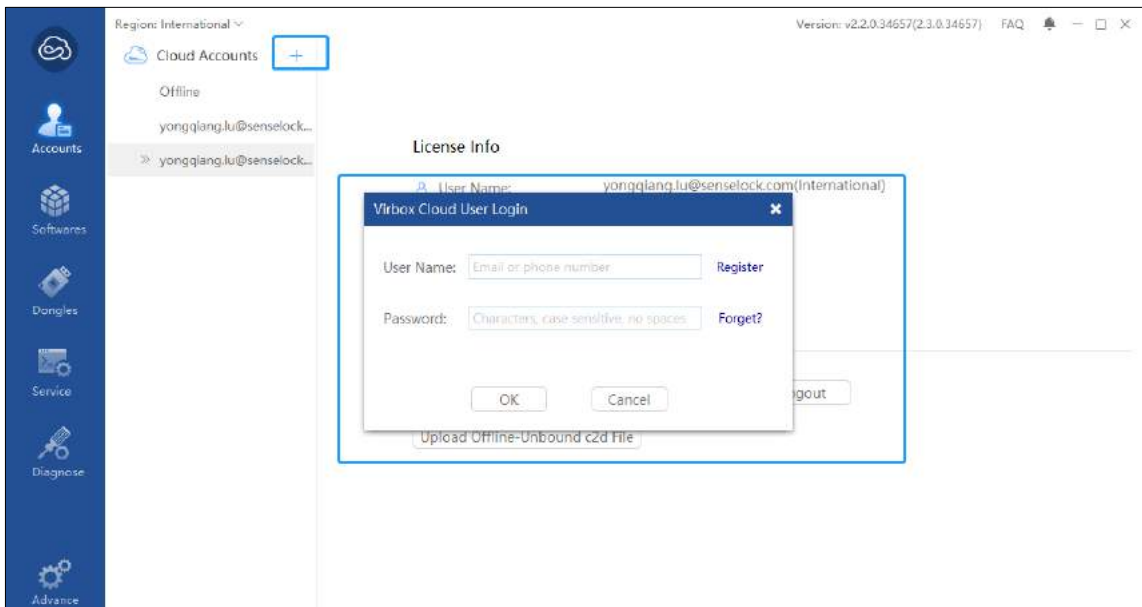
Accounts
Softwares
Dongles
Service
Diagnose
Advance

Region: International ∨
Cloud Accounts +
Offline
yongqiang.lu@senselock...
» yongqiang.lu@senselock...

Version: v2.2.0.34657(2.3.0.34657) FAQ

License Info
User Name: yongqiang.lu@senselock.com(International)

Virbox Cloud User Login
User Name: Email or phone number Register
Password: Characters, case sensitive, no spaces Forget?
OK Cancel

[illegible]gout
Upload Offline-Unbound c2d File